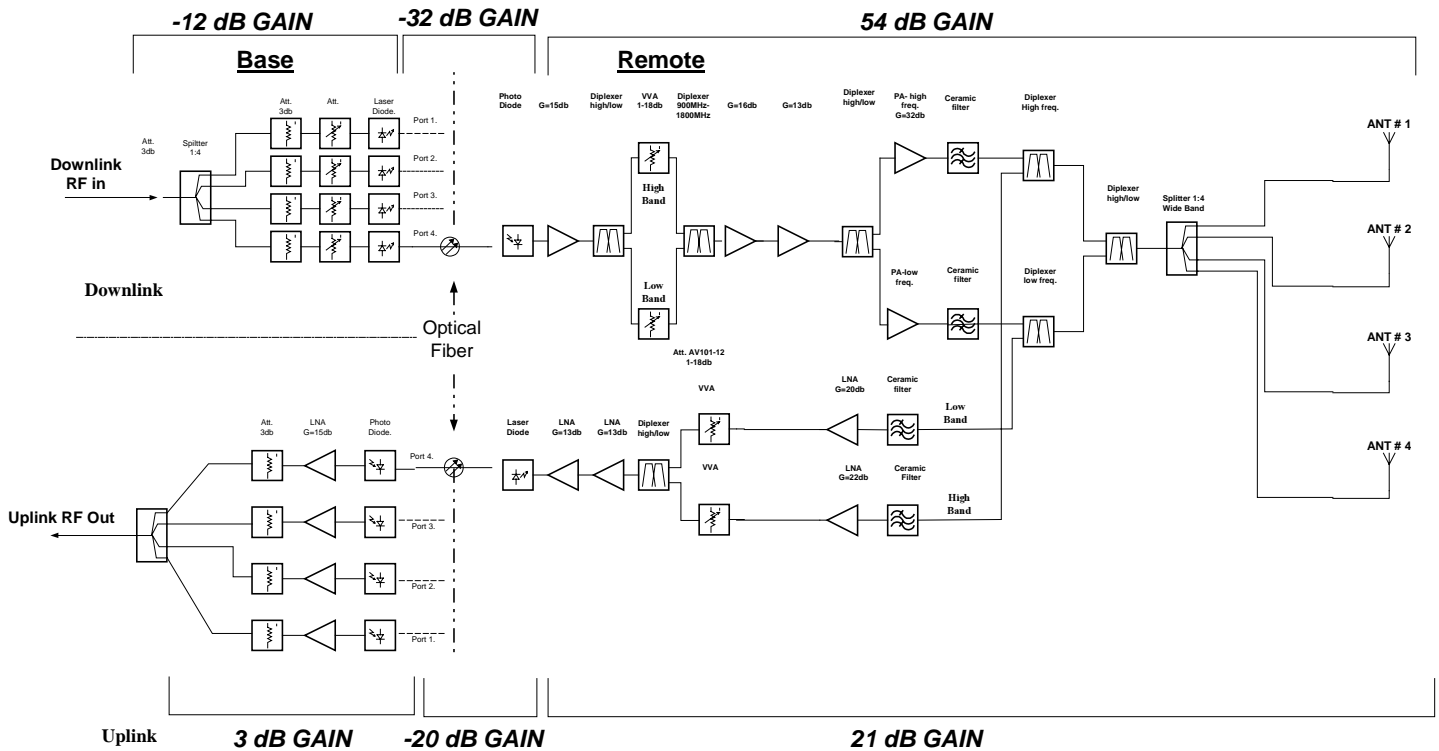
-12 dB GAIN

-32 dB GAIN

54 dB GAIN

Base

Remote

Att. 3db

Spiltter 1:4

Att. 3db

Att.

Laser Diode.

Port 1.

Port 2.

Port 3.

Port 4.

Downlink RF in

Downlink

Photo Diode

G=15db

Diplexer high/low

VVA 1-18db

Diplexer 900MHz-1800MHz

G=16db

G=13db

Diplexer high/low

PA- high freq. G=32db

Ceramic filter

Diplexer High freq.

High Band

Low Band

PA-low freq.

Ceramic filter

Diplexer low freq.

Diplexer high/low

Splitter 1:4 Wide Band

ANT # 1

ANT # 2

ANT # 3

ANT # 4

Optical Fiber

Att. AV101-12 1-18db

VVA

LNA G=20db

Ceramic filter

Low Band

Att. 3db

LNA G=15db

Photo Diode.

Port 4.

Laser Diode

LNA G=13db

LNA G=13db

Diplexer high/low

VVA

LNA G=22db

Ceramic Filter

High Band

Uplink RF Out

Port 3.

Port 2.

Port 1.

Uplink

3 dB GAIN

-20 dB GAIN

21 dB GAIN